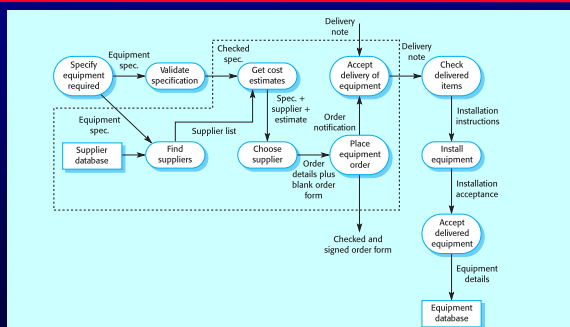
Delivery note

Specify equipment required

Equipment spec.

Validate specification

Checked spec.

Get cost estimates

Accept delivery of equipment

Delivery note

Check delivered items

Equipment spec.

Supplier list

Spec. + supplier + estimate

Order notification

Installation instructions

Supplier database

Find suppliers

Choose supplier

Order details plus blank order form

Place equipment order

Install equipment

Installation acceptance

Checked and signed order form

Accept delivered equipment

Equipment details

Equipment database